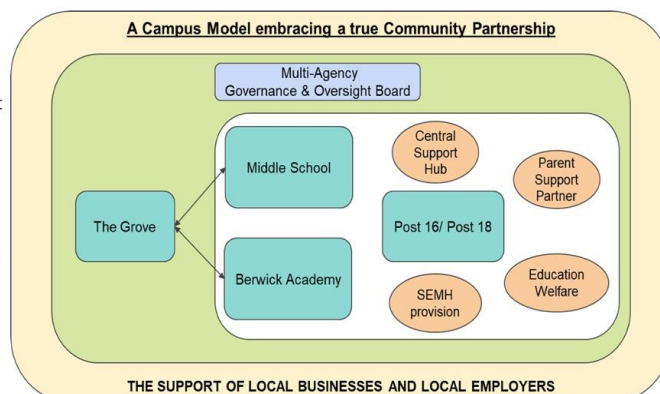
A Campus Model embracing a true Community Partnership

Multi-Agency Governance & Oversight Board

The Grove

Middle School

Berwick Academy

Central Support Hub

Parent Support Partner

Post 16/ Post 18

Education Welfare

SEMH provision

THE SUPPORT OF LOCAL BUSINESSES AND LOCAL EMPLOYERS